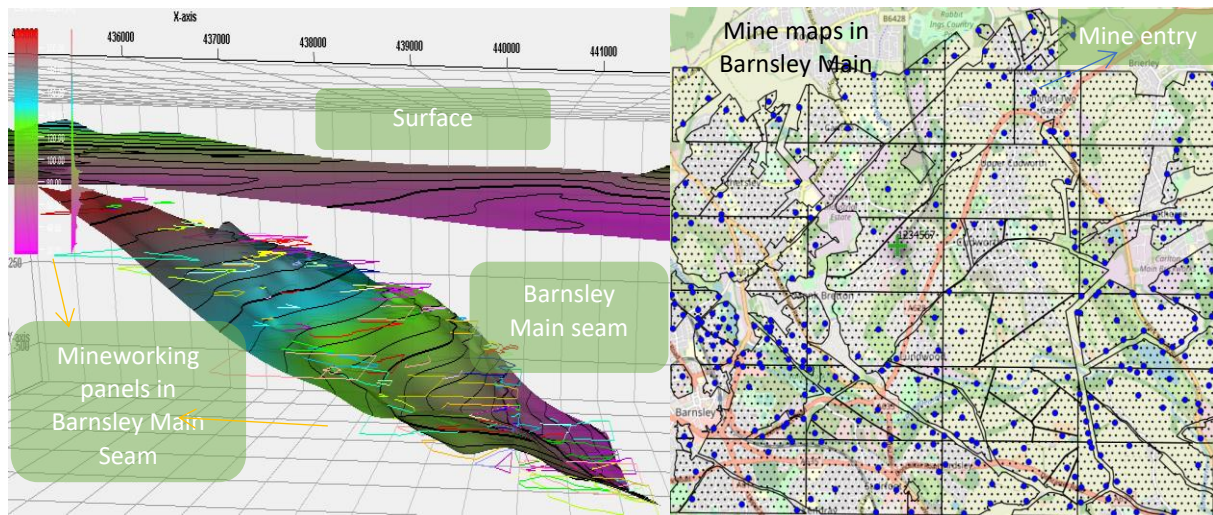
X-axis

436000 437000 438000 439000 440000 441000

120.00
100.00

250

Surface

Barnsley Main seam

Mineworking panels in Barnsley Main Seam

Mine maps in Barnsley Main

Mine entry

B6428

Brierley

Barnsley

Carlton

1234567